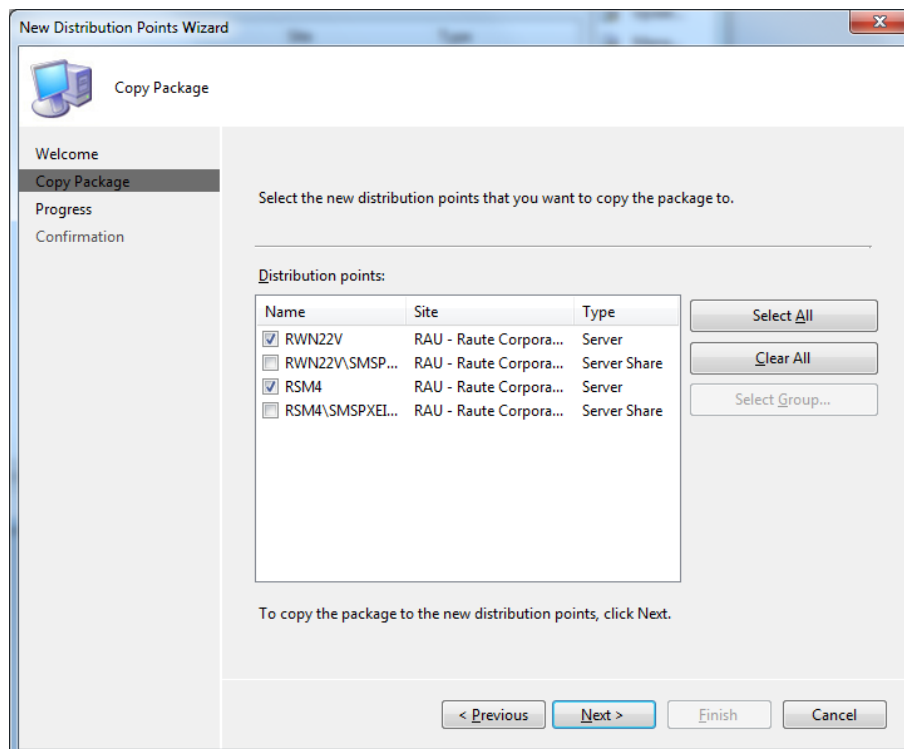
New Distribution Points Wizard

Copy Package

Welcome
Copy Package
Progress
Confirmation

Select the new distribution points that you want to copy the package to.

Distribution points:

| Name | Site | Type |
|---|---|---|
| RWN22V | RAU - Raute Corpora... | Server |
| RWN22V\SMSP... | RAU - Raute Corpora... | Server Share |
| RSM4 | RAU - Raute Corpora... | Server |
| RSM4\SMSPXEI... | RAU - Raute Corpora... | Server Share |

Select All
Clear All
Select Group...

To copy the package to the new distribution points, click Next.

< Previous
Next >
Finish
Cancel